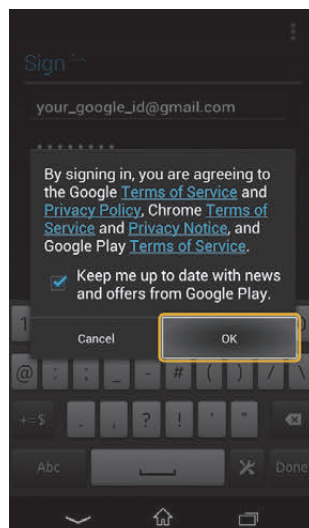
Sign in

your_google_id@gmail.com

••••••••

By signing in, you are agreeing to the Google Terms of Service and Privacy Policy, Chrome Terms of Service and Privacy Notice, and Google Play Terms of Service.

Keep me up to date with news and offers from Google Play.

Cancel

OK

1

@ : ; _ - # ( ) ' "

+=$ . , ? ! "

Abc

Done